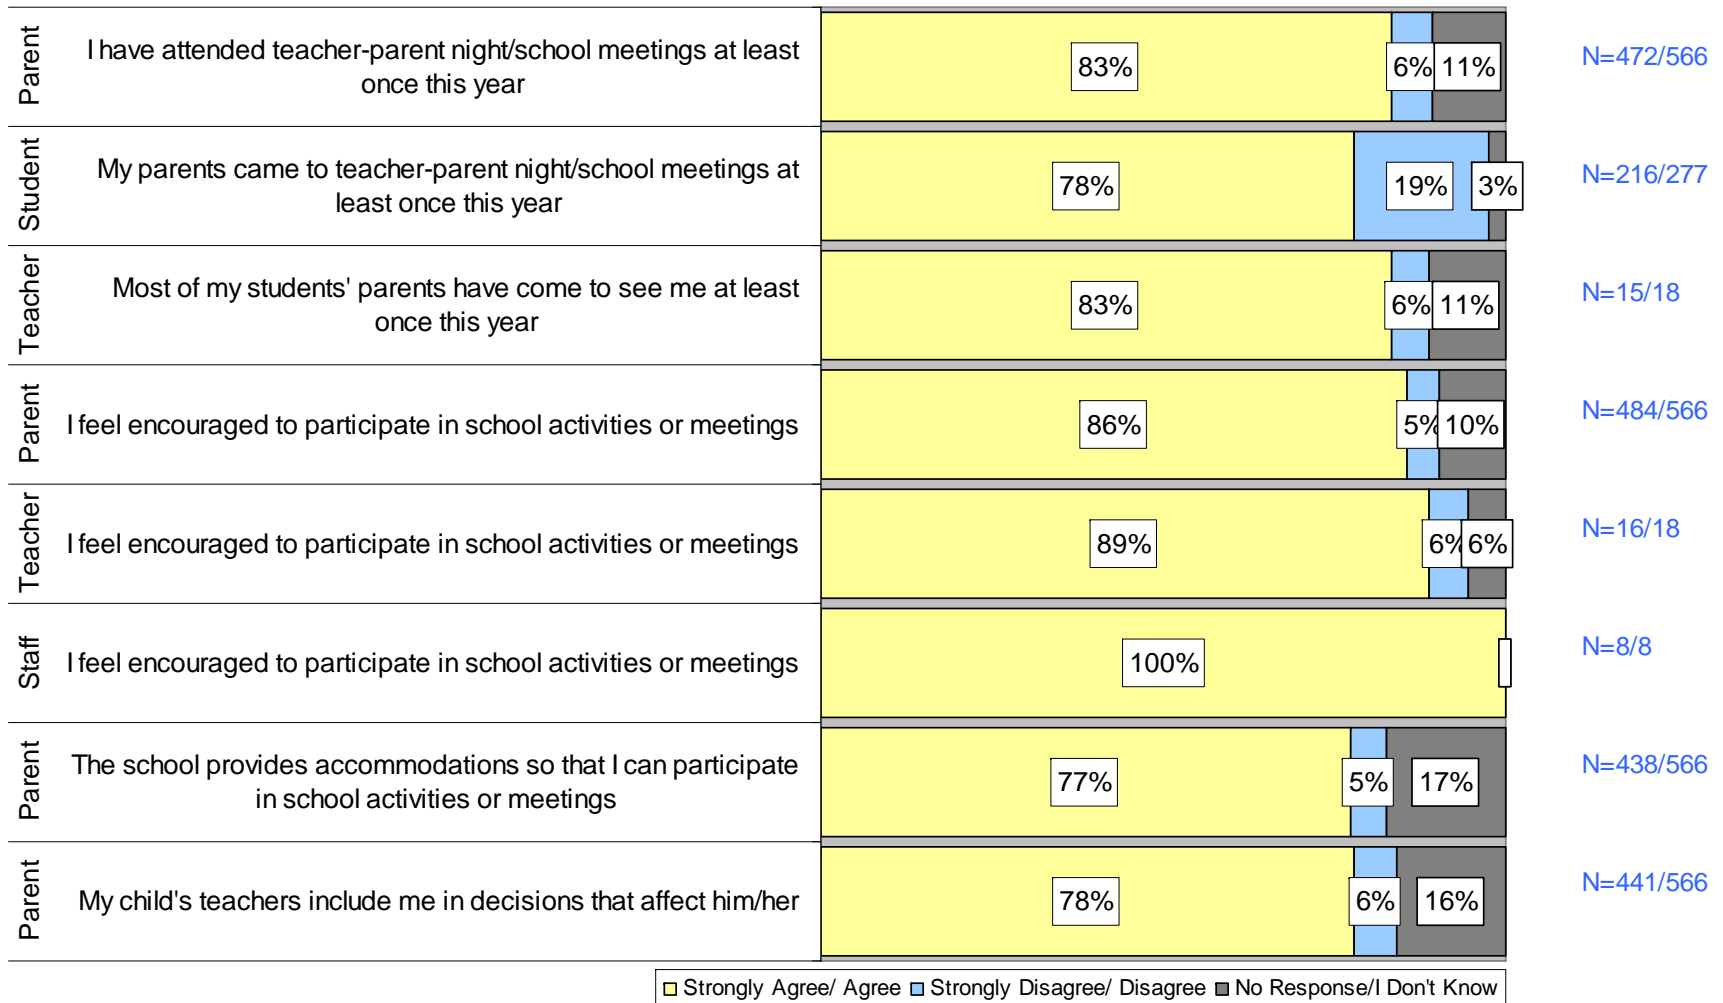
| | | | | | |
|---|---|---|---|---|---|
| Parent | I have attended teacher-parent night/school meetings at least once this year | 83% | 6% | 11% | N=472/566 |
| Student | My parents came to teacher-parent night/school meetings at least once this year | 78% | 19% | 3% | N=216/277 |
| Teacher | Most of my students' parents have come to see me at least once this year | 83% | 6% | 11% | N=15/18 |
| Parent | I feel encouraged to participate in school activities or meetings | 86% | 5% | 10% | N=484/566 |
| Teacher | I feel encouraged to participate in school activities or meetings | 89% | 6% | 6% | N=16/18 |
| Staff | I feel encouraged to participate in school activities or meetings | 100% | | | N=8/8 |
| Parent | The school provides accommodations so that I can participate in school activities or meetings | 77% | 5% | 17% | N=438/566 |
| Parent | My child's teachers include me in decisions that affect him/her | 78% | 6% | 16% | N=441/566 |

Strongly Agree/ Agree Strongly Disagree/ Disagree No Response/I Don't Know